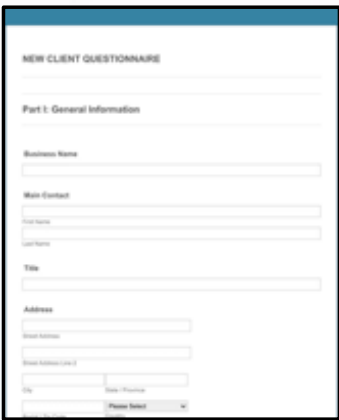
NEW CLIENT QUESTIONNAIRE

Part I: General Information

Business Name

Main Contact

First Name

Last Name

Title

Address

Street Address

Street Address Line 2

City

State / Province

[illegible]

Please Select

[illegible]